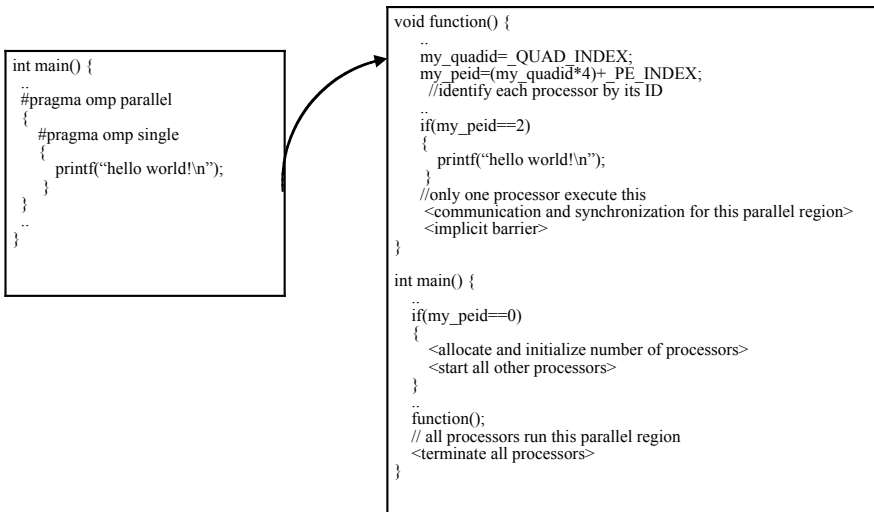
int main() {
..
#pragma omp parallel
{
#pragma omp single
{
printf(“hello world!\n”);
}
}
..
}

void function() {
..
my_quadid=_QUAD_INDEX;
my_peid=(my_quadid*4)+_PE_INDEX;
//identify each processor by its ID
..
if(my_peid==2)
{
printf(“hello world!\n”);
}
//only one processor execute this
<communication and synchronization for this parallel region>
<implicit barrier>
}

int main() {
..
if(my_peid==0)
{
<allocate and initialize number of processors>
<start all other processors>
}
..
function();
// all processors run this parallel region
<terminate all processors>
}